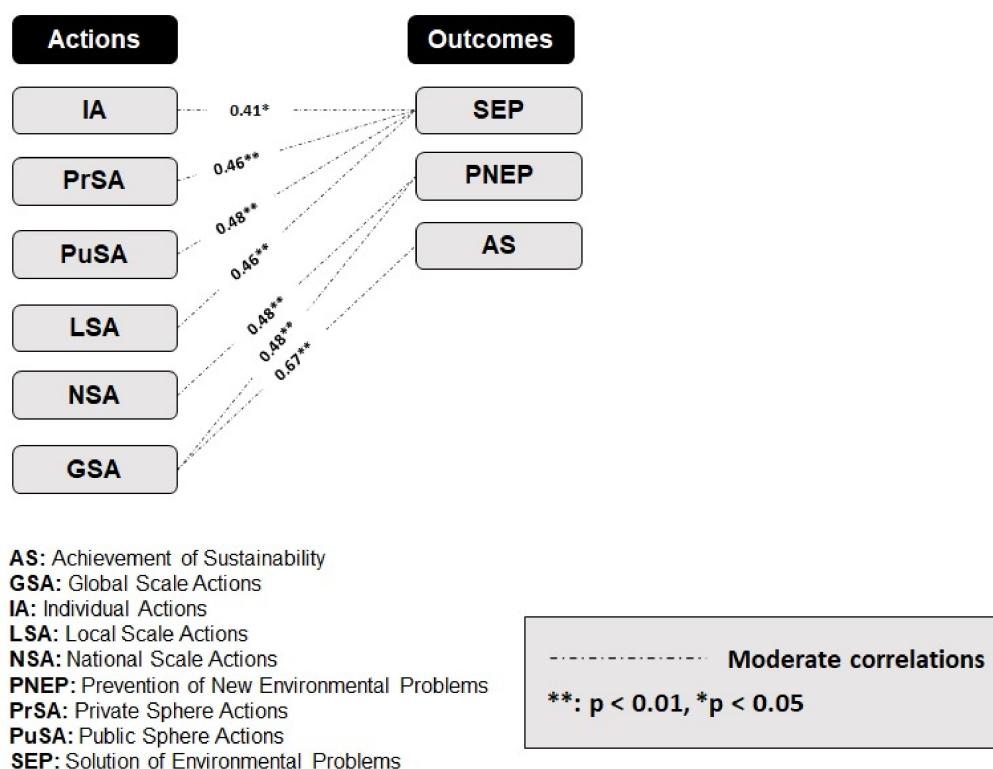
Actions

Outcomes

IA

PrSA

PuSA

LSA

NSA

GSA

SEP

PNEP

AS

0.41*

0.46**

0.48**

0.46**

0.48**

0.48**

0.67**

AS: Achievement of Sustainability
GSA: Global Scale Actions
IA: Individual Actions
LSA: Local Scale Actions
NSA: National Scale Actions
PNEP: Prevention of New Environmental Problems
PrSA: Private Sphere Actions
PuSA: Public Sphere Actions
SEP: Solution of Environmental Problems

Moderate correlations
**: p < 0.01, *p < 0.05